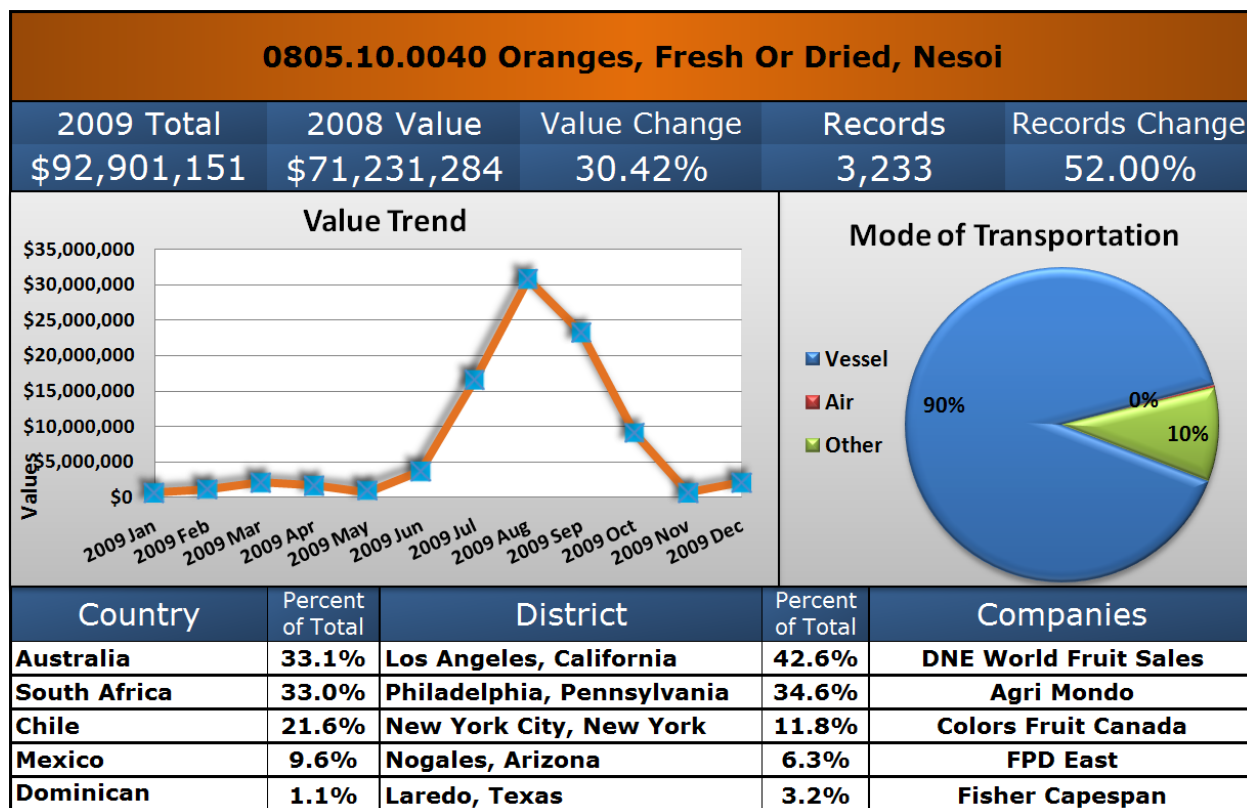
0805.10.0040 Oranges, Fresh Or Dried, Nesoi

| 2009 Total | 2008 Value | Value Change | Records | Records Change |
|---|---|---|---|---|
| $92,901,151 | $71,231,284 | 30.42% | 3,233 | 52.00% |

Value Trend

$35,000,000
$30,000,000
$25,000,000
$20,000,000
$15,000,000
$10,000,000
$5,000,000
$0

Values

2009 Jan
2009 Feb
2009 Mar
2009 Apr
2009 May
2009 Jun
2009 Jul
2009 Aug
2009 Sep
2009 Oct
2009 Nov
2009 Dec

Mode of Transportation

Vessel
Air
Other

90%
0%
10%

| Country | Percent of Total | District | Percent of Total | Companies |
|---|---|---|---|---|
| Australia | 33.1% | Los Angeles, California | 42.6% | DNE World Fruit Sales |
| South Africa | 33.0% | Philadelphia, Pennsylvania | 34.6% | Agri Mondo |
| Chile | 21.6% | New York City, New York | 11.8% | Colors Fruit Canada |
| Mexico | 9.6% | Nogales, Arizona | 6.3% | FPD East |
| Dominican | 1.1% | Laredo, Texas | 3.2% | Fisher Capespan |